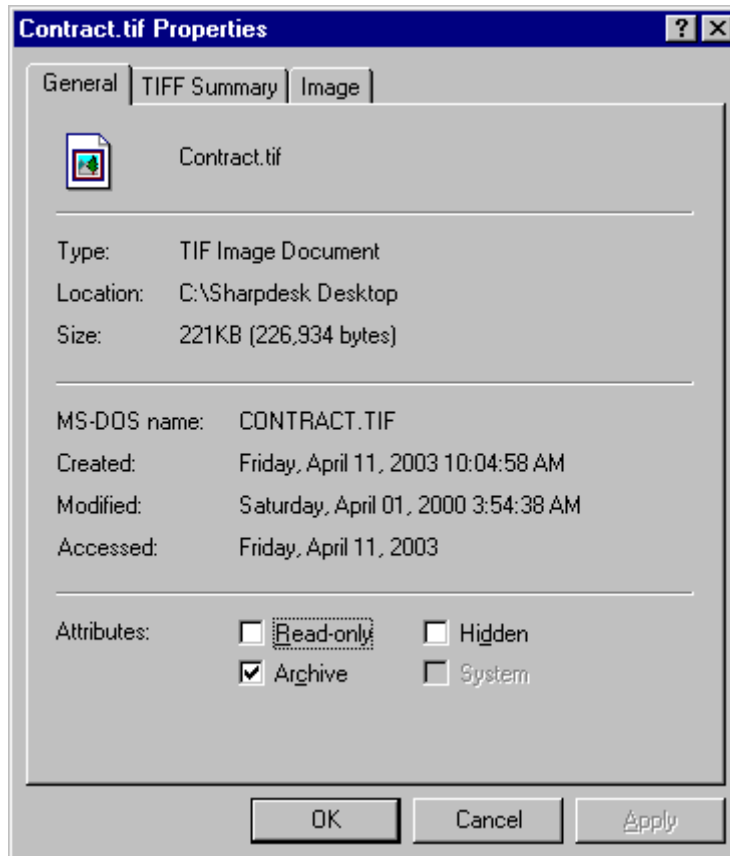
Contract.tif Properties

?

General | TIFF Summary | Image

Contract.tif

Type: TIF Image Document
Location: C:\Sharpdesk Desktop
Size: 221KB (226,934 bytes)

MS-DOS name: CONTRACT.TIF
Created: Friday, April 11, 2003 10:04:58 AM
Modified: Saturday, April 01, 2000 3:54:38 AM
Accessed: Friday, April 11, 2003

Attributes: Read-only Hidden
Archive System

OK Cancel Apply